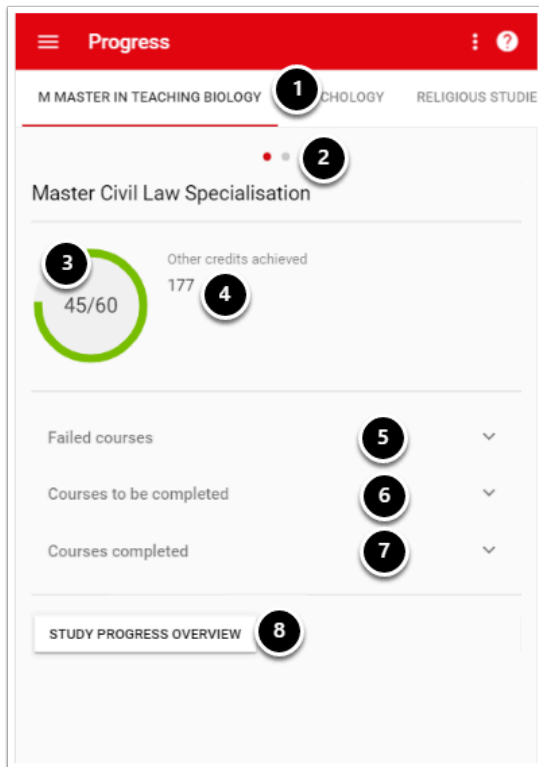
Progress

M MASTER IN TEACHING BIOLOGY 1 CHOLOGY RELIGIOUS STUDIE

2

Master Civil Law Specialisation

3

45/60

Other credits achieved

177 4

Failed courses 5

Courses to be completed 6

Courses completed 7

STUDY PROGRESS OVERVIEW 8